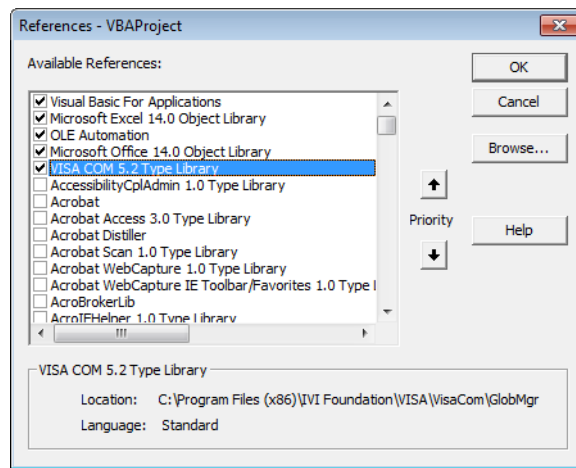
References - VBAProject

Available References:

OK

Cancel

Browse...

Help

Priority

Visual Basic For Applications
Microsoft Excel 14.0 Object Library
OLE Automation
Microsoft Office 14.0 Object Library
VISA COM 5.2 Type Library
AccessibilityCplAdmin 1.0 Type Library
Acrobat
Acrobat Access 3.0 Type Library
Acrobat Distiller
Acrobat Scan 1.0 Type Library
Acrobat WebCapture 1.0 Type Library
Acrobat WebCapture IE Toolbar/Favorites 1.0 Type l
AcroBrokerLib
AcroIEHelper 1.0 Type Library

VISA COM 5.2 Type Library

Location: C:\Program Files (x86)\IVI Foundation\VISA\VisaCom\GlobMgr

Language: Standard